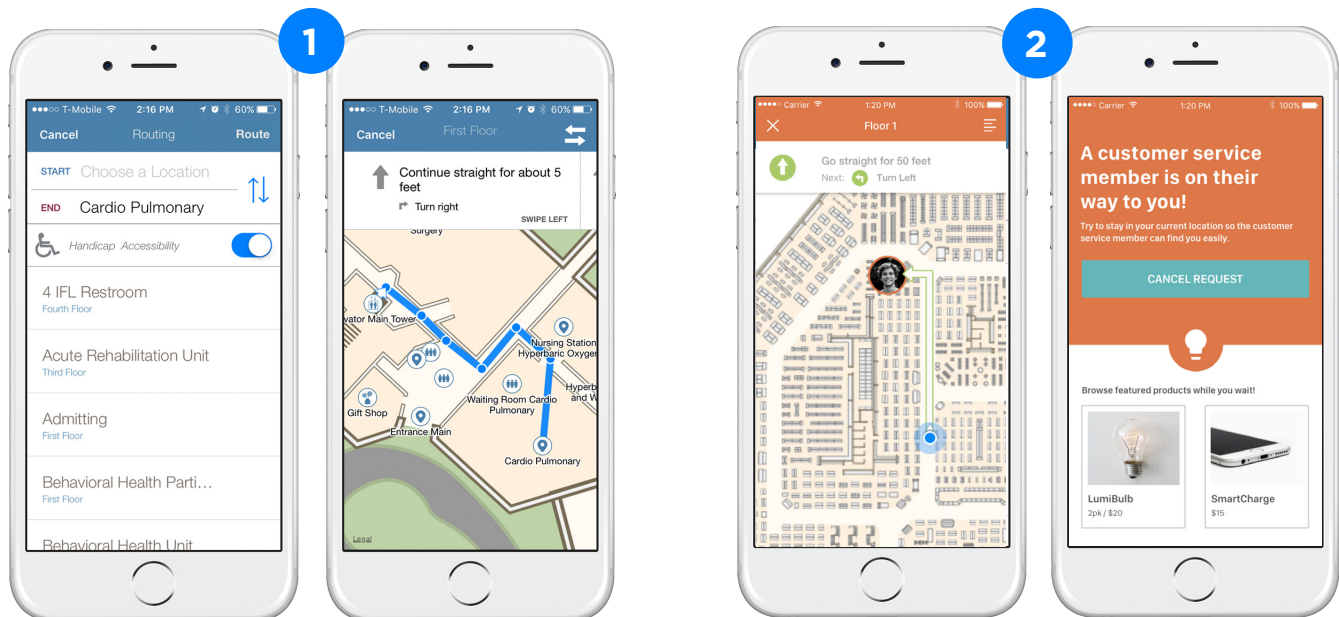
1

●●●○○ T-Mobile 2:16 PM 60%

Cancel Routing Route

START Choose a Location

END Cardio Pulmonary

Handicap Accessibility

4 IFL Restroom
Fourth Floor

Acute Rehabilitation Unit
Third Floor

Admitting
First Floor

Behavioral Health Parti...
First Floor

Behavioral Health Unit

●●●○○ T-Mobile 2:16 PM 60%

Cancel First Floor

Continue straight for about 5 feet

Turn right

SWIPE LEFT

Surgery

vator Main Tower

Nursing Station

Hyperbaric Oxyge

Hyperb and W

Gift Shop

Waiting Room Cardio Pulmonary

Entrance Main

Cardio Pulmonary

Legal

2

●●●●○ Carrier 1:20 PM 100%

Floor 1

Go straight for 50 feet

Next: Turn Left

●●●●○ Carrier 1:20 PM 100%

A customer service member is on their way to you!

Try to stay in your current location so the customer service member can find you easily.

CANCEL REQUEST

Browse featured products while you wait!

LumiBulb
2pk / $20

SmartCharge
$15